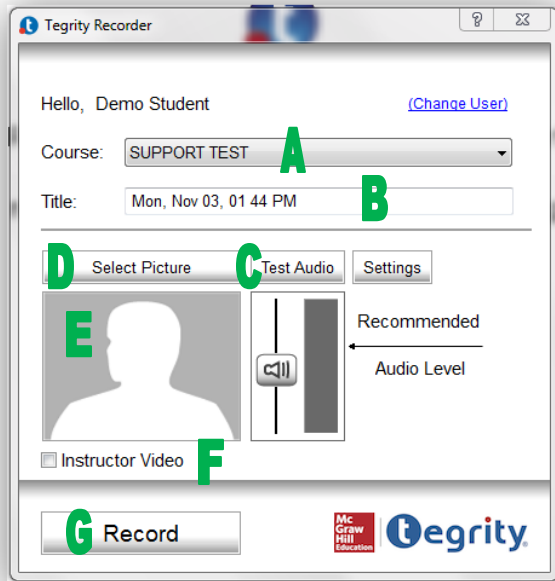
Tegrity Recorder

?

Hello, Demo Student

(Change User)

Course: SUPPORT TEST

A

Title: Mon, Nov 03, 01 44 PM

B

D

Select Picture

C

Test Audio

Settings

E

Recommended

Audio Level

Instructor Video

F

G

Record

Mc Graw Hill Education

tegrity.